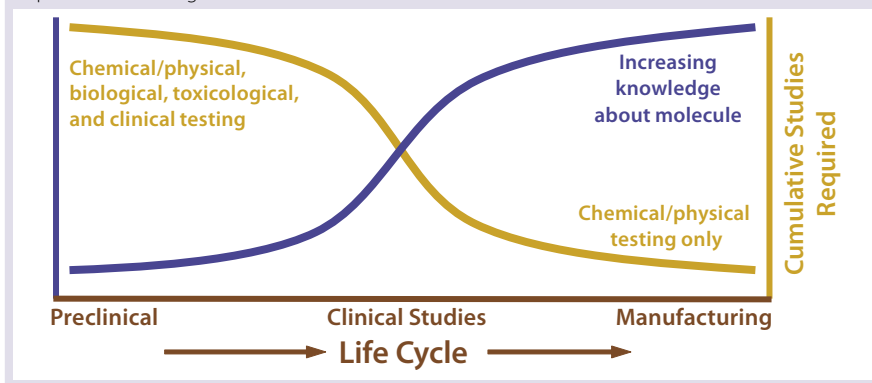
Chemical/physical, biological, toxicological, and clinical testing

Increasing knowledge about molecule

Chemical/physical testing only

Cumulative Studies Required

Preclinical

Clinical Studies

Manufacturing

Life Cycle